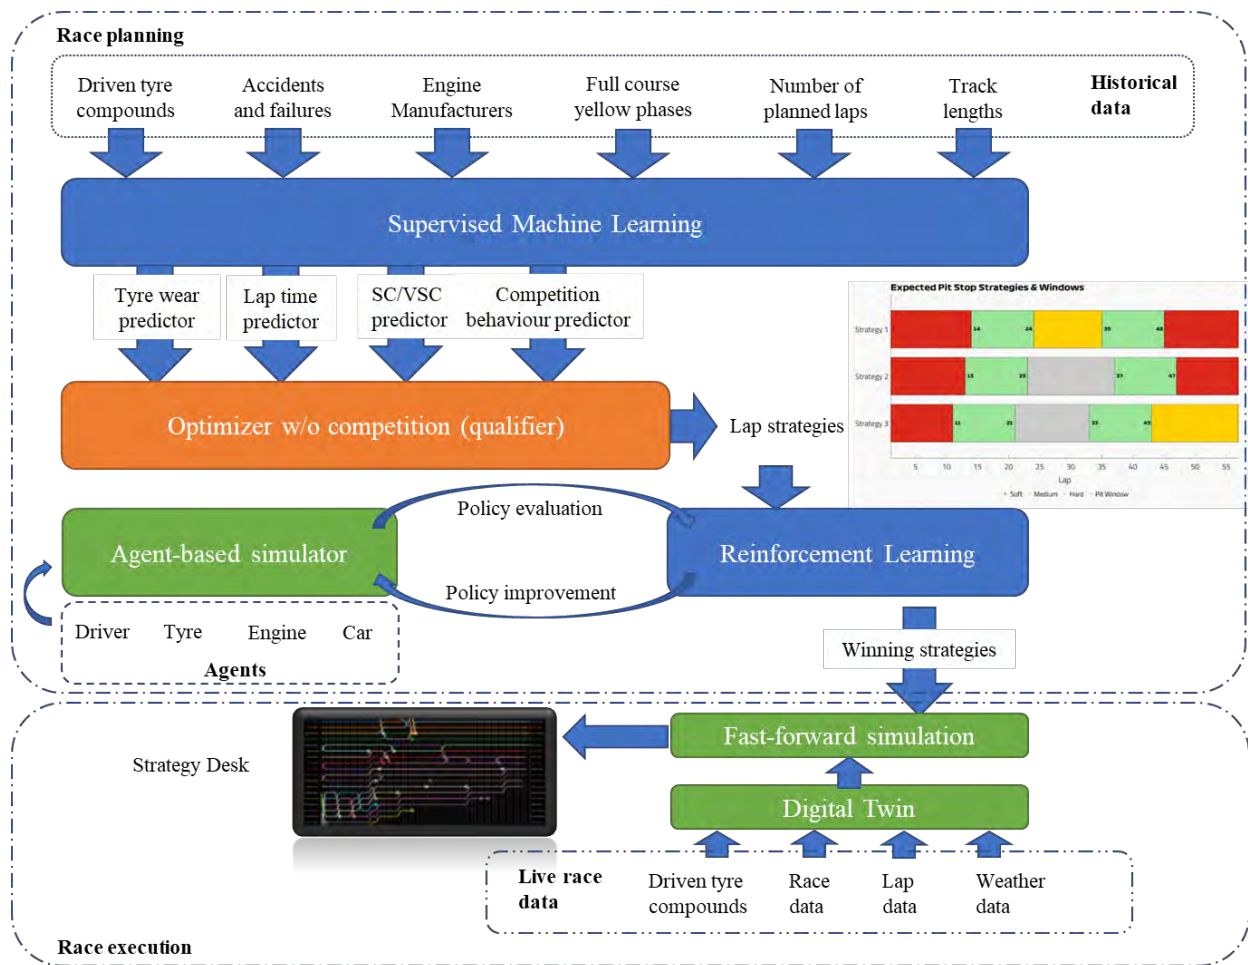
Race planning

Driven tyre compounds
Accidents and failures
Engine Manufacturers
Full course yellow phases
Number of planned laps
Track lengths
Historical data

Supervised Machine Learning

Tyre wear predictor
Lap time predictor
SC/VSC predictor
Competition behaviour predictor

Expected Pit Stop Strategies & Windows
Strategy 1
Strategy 2
Strategy 3
5 10 15 20 25 30 35 40 45 50 55
Lap
Soft Medium Hard Pit Window

Optimizer w/o competition (qualifier)
Lap strategies

Agent-based simulator
Policy evaluation
Policy improvement
Reinforcement Learning

Driver Tyre Engine Car
Agents

Winning strategies

Strategy Desk
Fast-forward simulation
Digital Twin

Live race data
Driven tyre compounds
Race data
Lap data
Weather data

Race execution